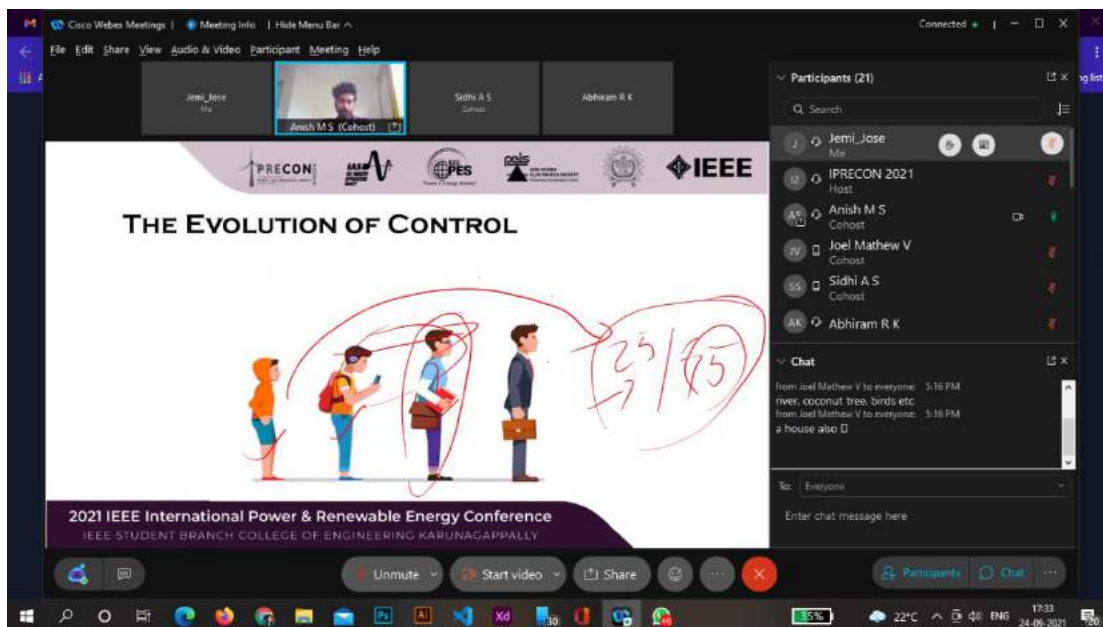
Cisco Webex Meetings | Meeting Info | Hide Menu Bar ^

Connected •

File Edit Share View Audio & Video Participant Meeting Help

Jemi_Jose
Me

Anish M S (Cohost)

Sidhi A S
Cohost

Abhiram R K

PRECON

PES

IEEE

THE EVOLUTION OF CONTROL

2021 IEEE International Power & Renewable Energy Conference
IEEE STUDENT BRANCH COLLEGE OF ENGINEERING KARUNAGAPPALLY

Participants (21)

Search

Jemi_Jose
Me

IPRECON 2021
Host

Anish M S
Cohost

Joel Mathew V
Cohost

Sidhi A S
Cohost

Abhiram R K

Chat

from Joel Mathew V to everyone: 5:16 PM
river, coconut tree, birds etc
from Joel Mathew V to everyone: 5:16 PM
a house also

To: Everyone

Enter chat message here

Unmute

Start video

Share

Participants

Chat

35%

22°C

ENG

17:33
24-06-2021